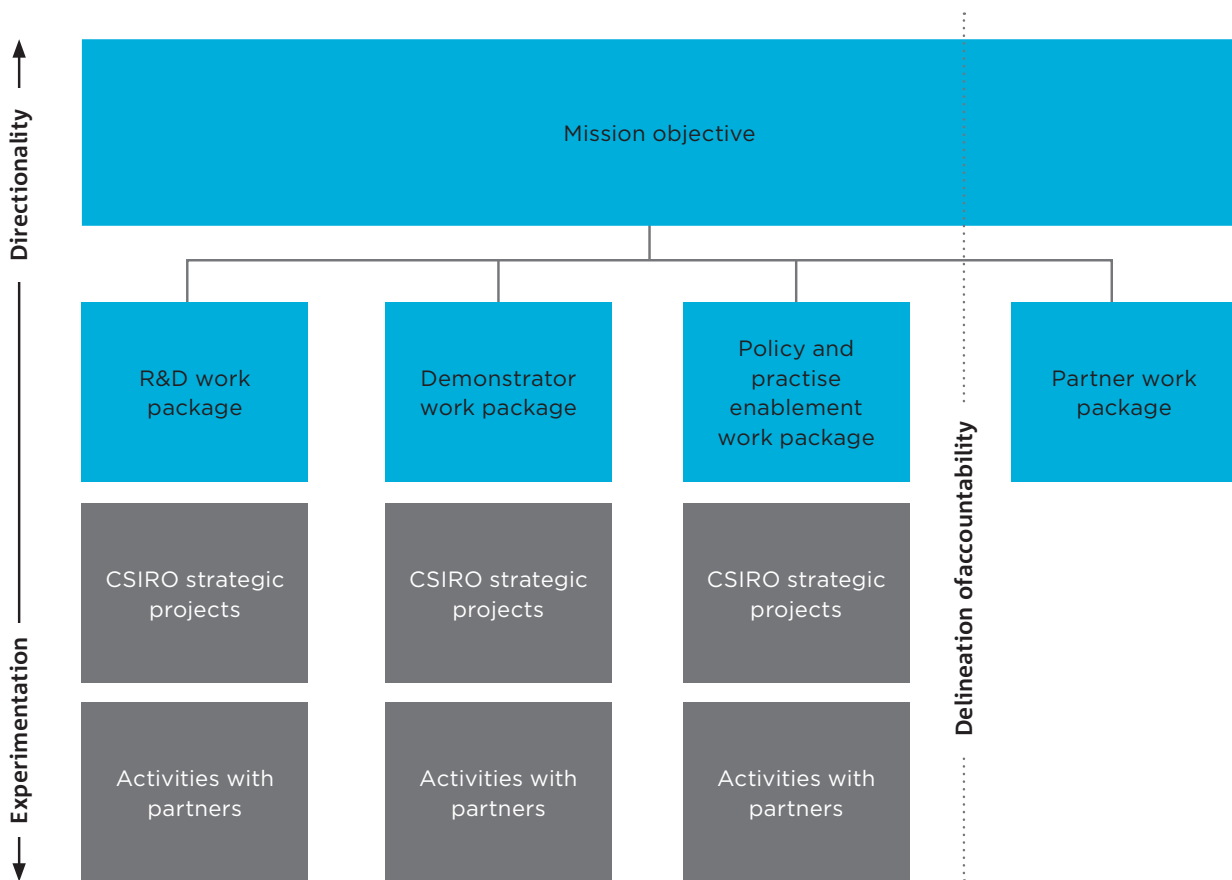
Directionality

Experimentation

Mission objective

R&D work package

Demonstrator work package

Policy and practise enablement work package

Partner work package

Delineation ofaccountability

CSIRO strategic projects

CSIRO strategic projects

CSIRO strategic projects

Activities with partners

Activities with partners

Activities with partners